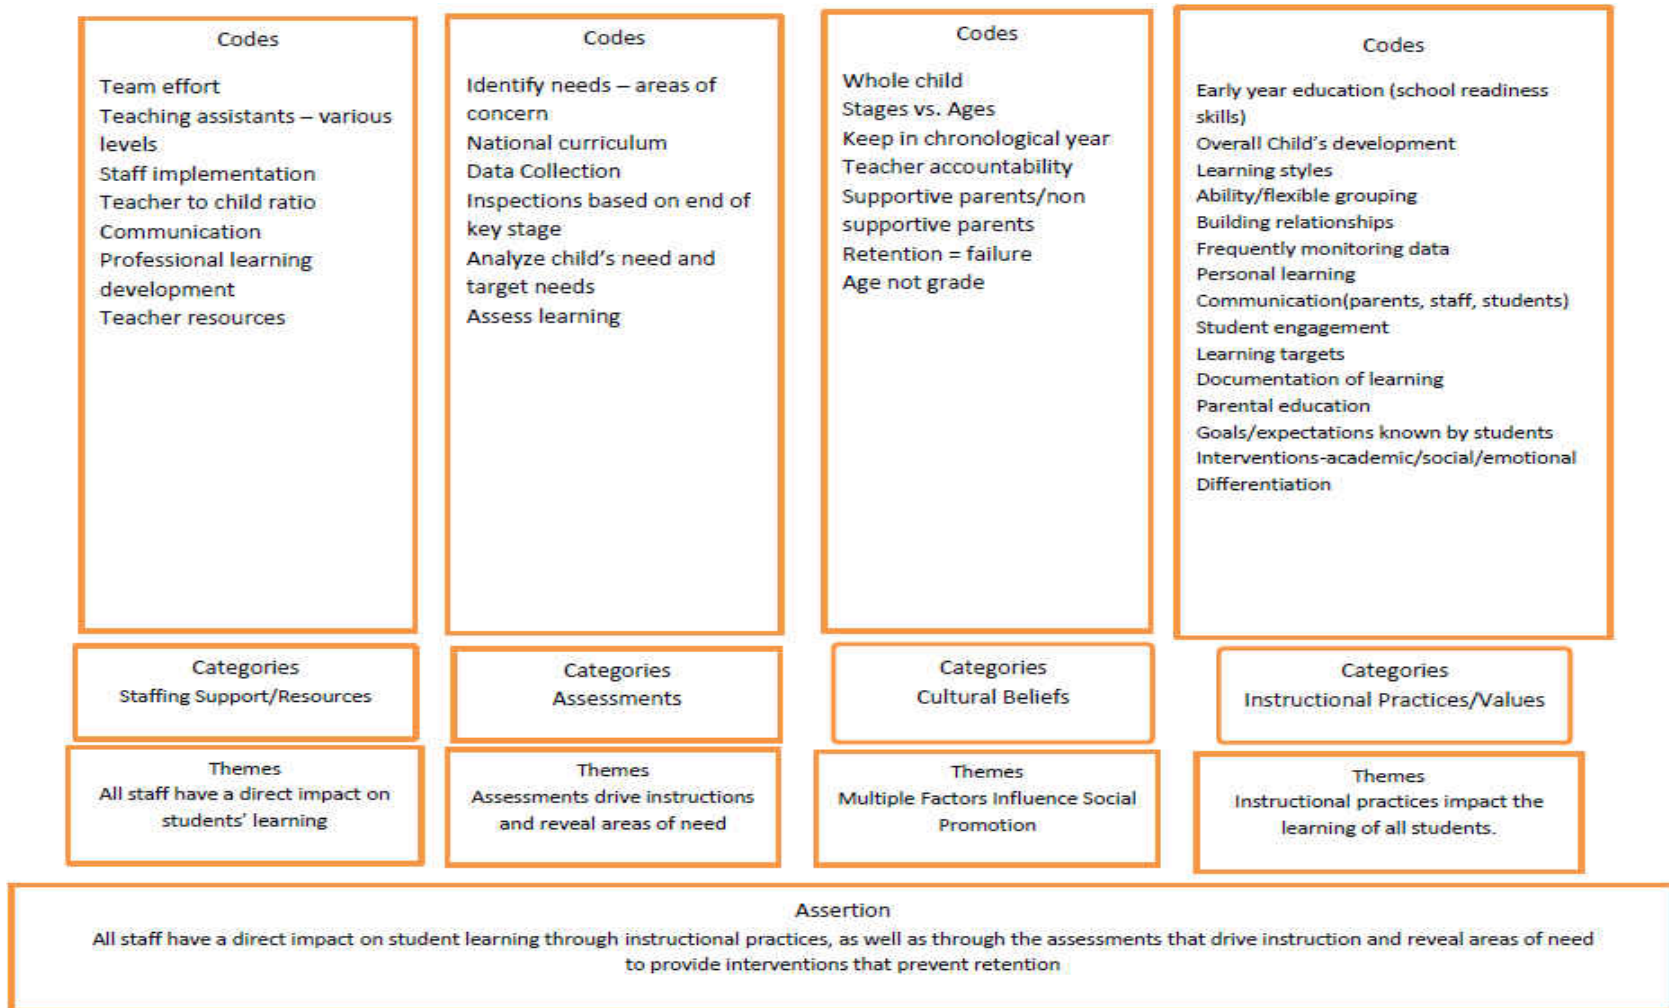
Codes

Team effort
Teaching assistants – various levels
Staff implementation
Teacher to child ratio
Communication
Professional learning development
Teacher resources

Codes

Identify needs – areas of concern
National curriculum
Data Collection
Inspections based on end of key stage
Analyze child's need and target needs
Assess learning

Codes

Whole child
Stages vs. Ages
Keep in chronological year
Teacher accountability
Supportive parents/non supportive parents
Retention = failure
Age not grade

Codes

Early year education (school readiness skills)
Overall Child's development
Learning styles
Ability/flexible grouping
Building relationships
Frequently monitoring data
Personal learning
Communication(parents, staff, students)
Student engagement
Learning targets
Documentation of learning
Parental education
Goals/expectations known by students
Interventions-academic/social/emotional
Differentiation

Categories
Staffing Support/Resources

Categories
Assessments

Categories
Cultural Beliefs

Categories
Instructional Practices/Values

Themes
All staff have a direct impact on students' learning

Themes
Assessments drive instructions and reveal areas of need

Themes
Multiple Factors Influence Social Promotion

Themes
Instructional practices impact the learning of all students.

Assertion
All staff have a direct impact on student learning through instructional practices, as well as through the assessments that drive instruction and reveal areas of need to provide interventions that prevent retention